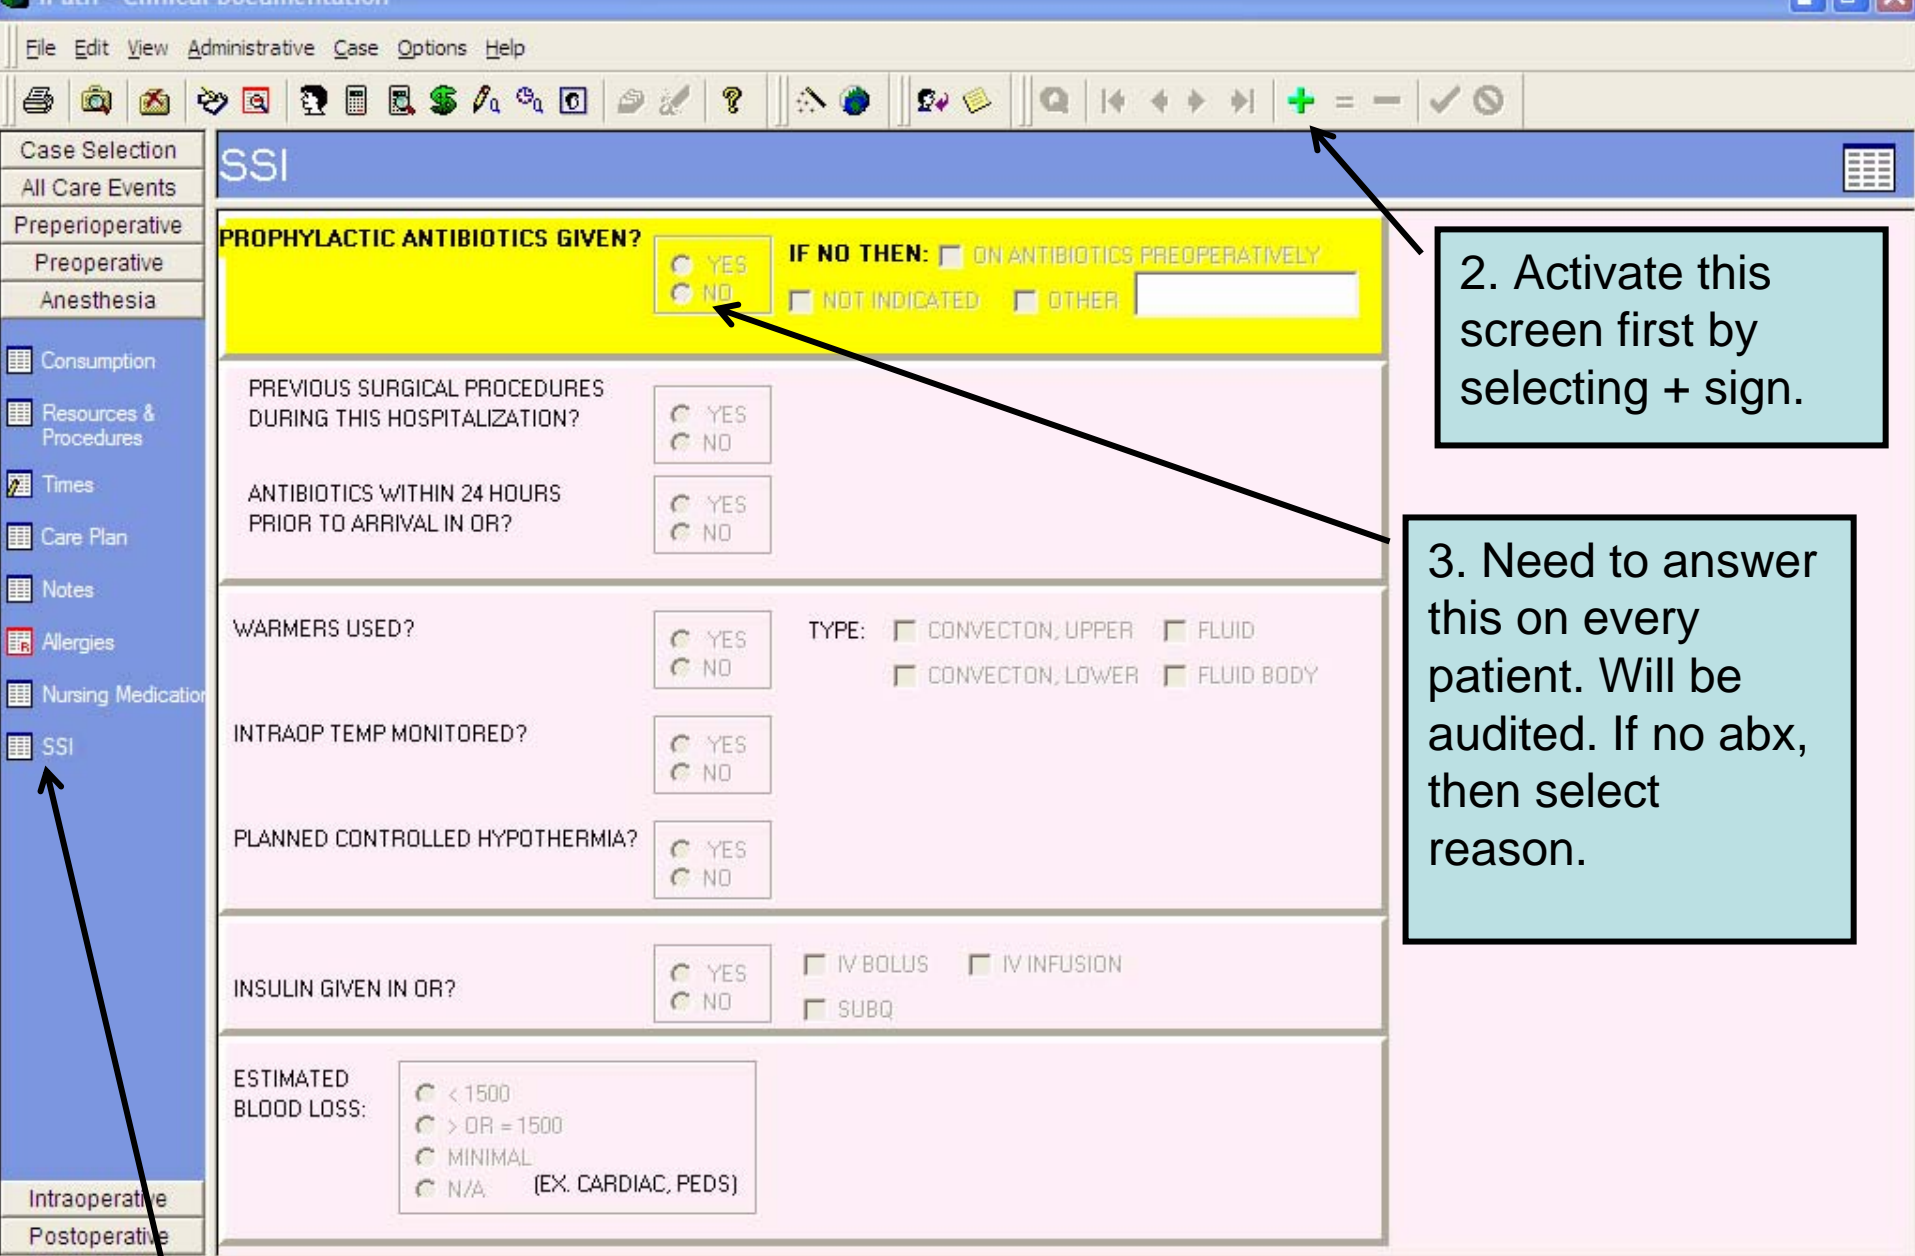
File Edit View Administrative Case Options Help

Case Selection
All Care Events
Preperioperative
Preoperative
Anesthesia

Consumption
Resources & Procedures
Times
Care Plan
Notes
Allergies
Nursing Medicatio
SSI

Intraoperative
Postoperative

SSI

PROPHYLACTIC ANTIBIOTICS GIVEN? YES NO IF NO THEN: ON ANTIBIOTICS PREOPERATIVELY NOT INDICATED OTHER

PREVIOUS SURGICAL PROCEDURES DURING THIS HOSPITALIZATION? YES NO

ANTIBIOTICS WITHIN 24 HOURS PRIOR TO ARRIVAL IN OR? YES NO

WARMERS USED? YES NO TYPE: CONVECTON, UPPER FLUID CONVECTON, LOWER FLUID BODY

INTRAOP TEMP MONITORED? YES NO

PLANNED CONTROLLED HYPOTHERMIA? YES NO

INSULIN GIVEN IN OR? YES NO IV BOLUS IV INFUSION SUBQ

ESTIMATED BLOOD LOSS: < 1500 > OR = 1500 MINIMAL N/A (EX. CARDIAC, PEDS)

2. Activate this screen first by selecting + sign.

3. Need to answer this on every patient. Will be audited. If no abx, then select reason.